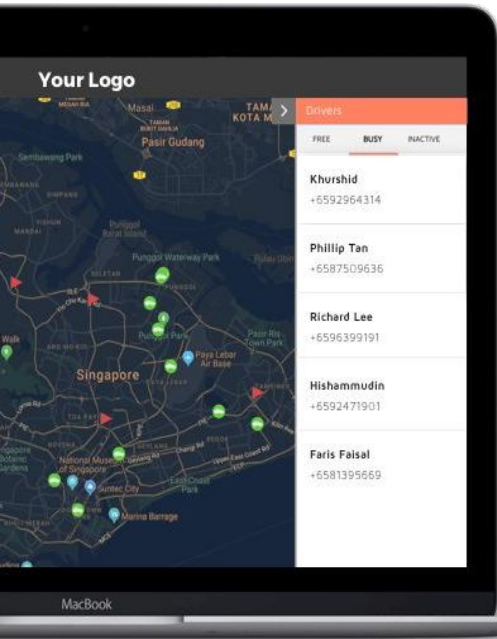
Your Logo

Masai

TAMAN KOTA M

Pasir Gudang

Sembawang Park

Punggol Waterway Park

Singapore

Paya Lebar Air Base

Pasir Ris Town Park

National Museum of Singapore

Suntec City

East Coast Park

Marina Barrage

Walk

Drivers

FREE

BUSY

INACTIVE

Khurshid
+6592964314

Phillip Tan
+6587509636

Richard Lee
+6596399191

Hishammudin
+6592471901

Faris Faisal
+6581395669

MacBook